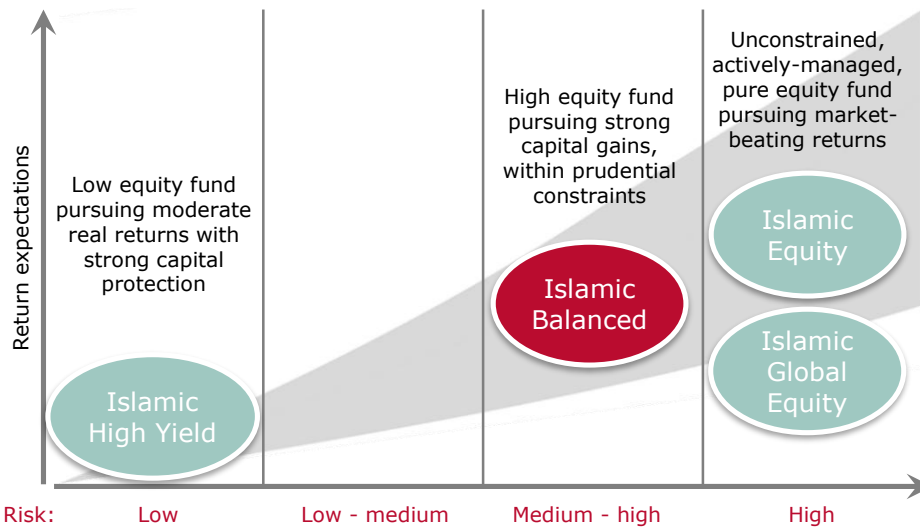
Return expectations

Low equity fund pursuing moderate real returns with strong capital protection

Islamic High Yield

High equity fund pursuing strong capital gains, within prudential constraints

Islamic Balanced

Unconstrained, actively-managed, pure equity fund pursuing market-beating returns

Islamic Equity

Islamic Global Equity

Risk: Low Low - medium Medium - high High